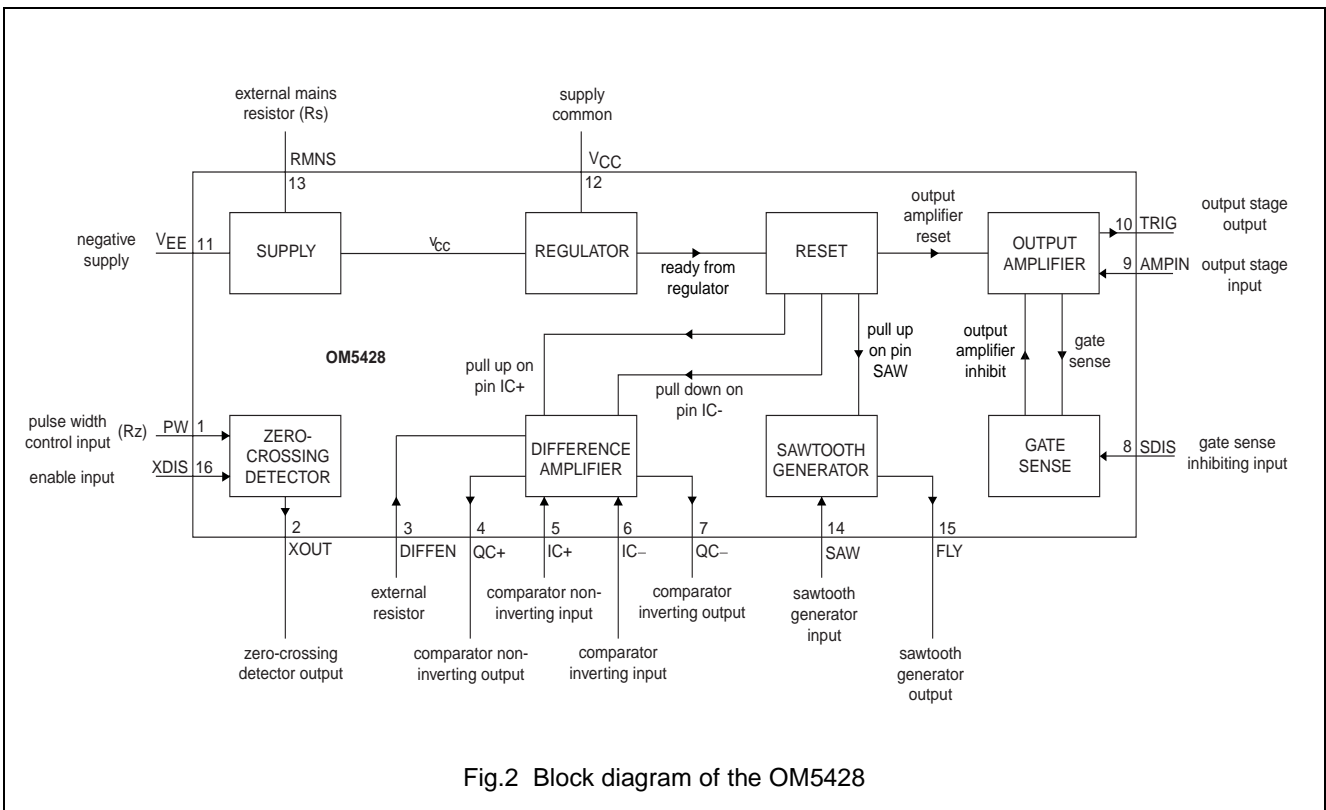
external mains resistor (Rs)

supply common

RMNS
13

$V_{CC}$
12

negative supply

$V_{EE}$ 11

SUPPLY

$v_{CC}$

REGULATOR

ready from regulator

RESET

output amplifier reset

OUTPUT AMPLIFIER

10 TRIG

output stage output

9 AMPIN

output stage input

OM5428

pull up on pin IC+

pull down on pin IC-

pull up on pin SAW

output amplifier inhibit

gate sense

pulse width control input

(Rz)

PW 1

enable input

XDIS 16

ZERO-CROSSING DETECTOR

DIFFERENCE AMPLIFIER

SAWTOOTH GENERATOR

GATE SENSE

8 SDIS

gate sense inhibiting input

2
XOUT

3
DIFFEN

4
QC+

5
IC+

6
IC−

7
QC−

14
SAW

15
FLY

external resistor

comparator non-inverting input

comparator inverting output

sawtooth generator input

zero-crossing detector output

comparator non-inverting output

comparator inverting input

sawtooth generator output

Fig.2 Block diagram of the OM5428